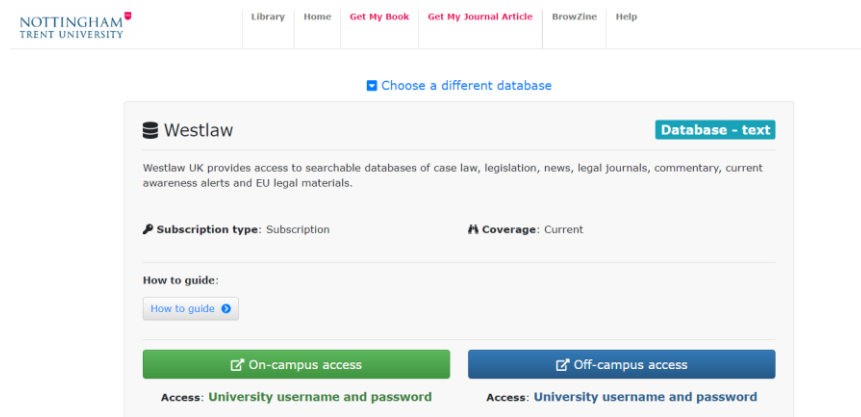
NOTTINGHAM TRENT UNIVERSITY

Library | Home | Get My Book | Get My Journal Article | BrowZine | Help

Choose a different database

Westlaw

Database - text

Westlaw UK provides access to searchable databases of case law, legislation, news, legal journals, commentary, current awareness alerts and EU legal materials.

Subscription type: Subscription

Coverage: Current

How to guide:

How to guide

On-campus access

Off-campus access

Access: University username and password

Access: University username and password